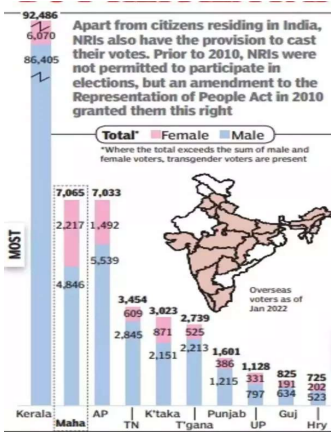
92,486
6,070
86,405

Apart from citizens residing in India, NRIs also have the provision to cast their votes. Prior to 2010, NRIs were not permitted to participate in elections, but an amendment to the Representation of People Act in 2010 granted them this right

Total* Female Male

*Where the total exceeds the sum of male and female voters, transgender voters are present

MOST

7,065
2,217
4,846

7,033
1,492
5,539

3,454
609
2,845

3,023
871
2,151

2,739
525
2,213

1,601
386
1,215

1,128
331
797

825
191
634

725
202
523

Overseas voters as of Jan 2022

Kerala
Maha
AP
TN
K'taka
T'gana
Punjab
UP
Guj
Hry